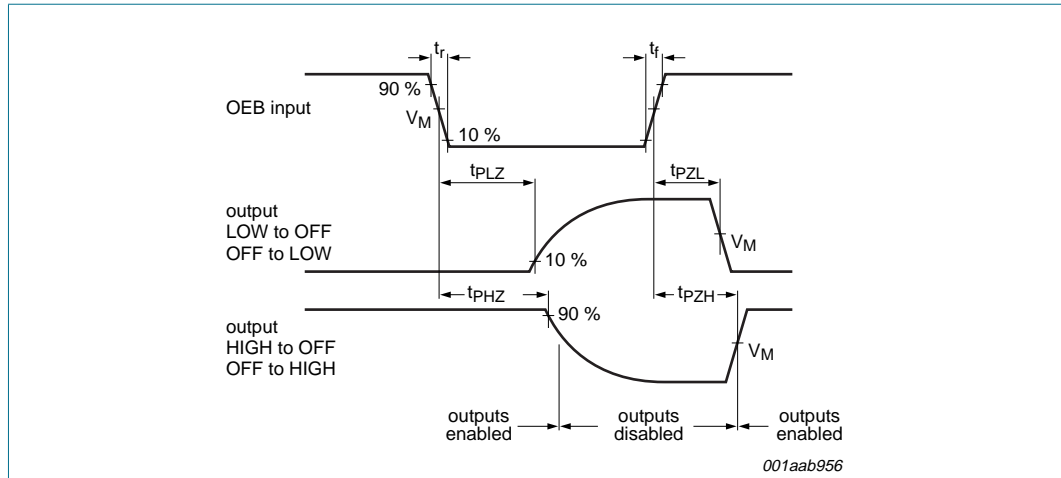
$t_r$

$t_f$

90 %

OEB input

$V_M$

10 %

$t_{PLZ}$

$t_{PZL}$

output
LOW to OFF
OFF to LOW

$V_M$

10 %

$t_{PHZ}$

$t_{PZH}$

output
HIGH to OFF
OFF to HIGH

90 %

$V_M$

outputs enabled

outputs disabled

outputs enabled

001aab956